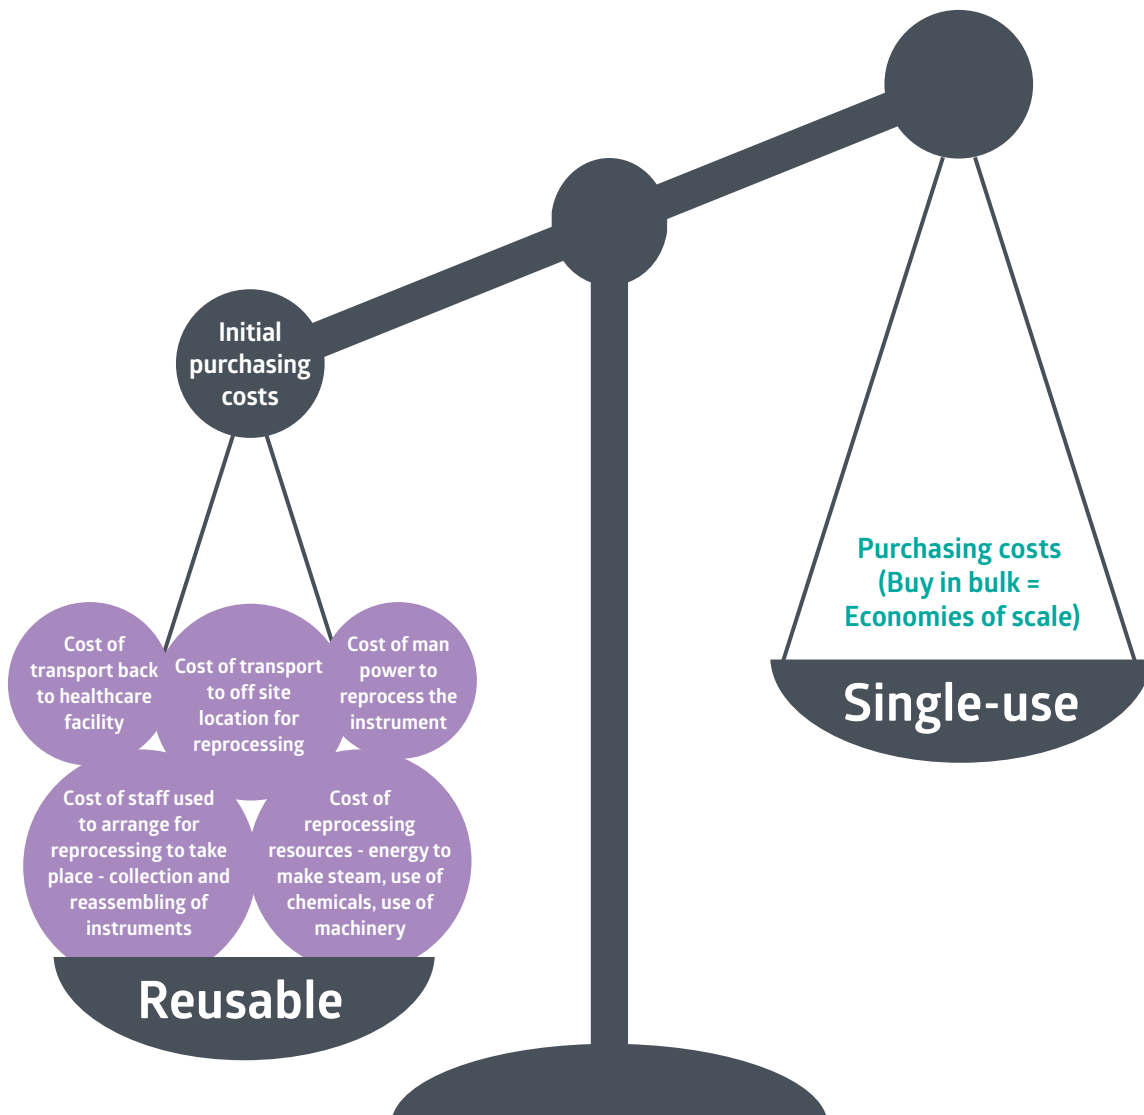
Initial purchasing costs

Cost of transport back to healthcare facility

Cost of transport to off site location for reprocessing

Cost of man power to reprocess the instrument

Cost of staff used to arrange for reprocessing to take place - collection and reassembling of instruments

Cost of reprocessing resources - energy to make steam, use of chemicals, use of machinery

Reusable

Purchasing costs (Buy in bulk = Economies of scale)

Single-use